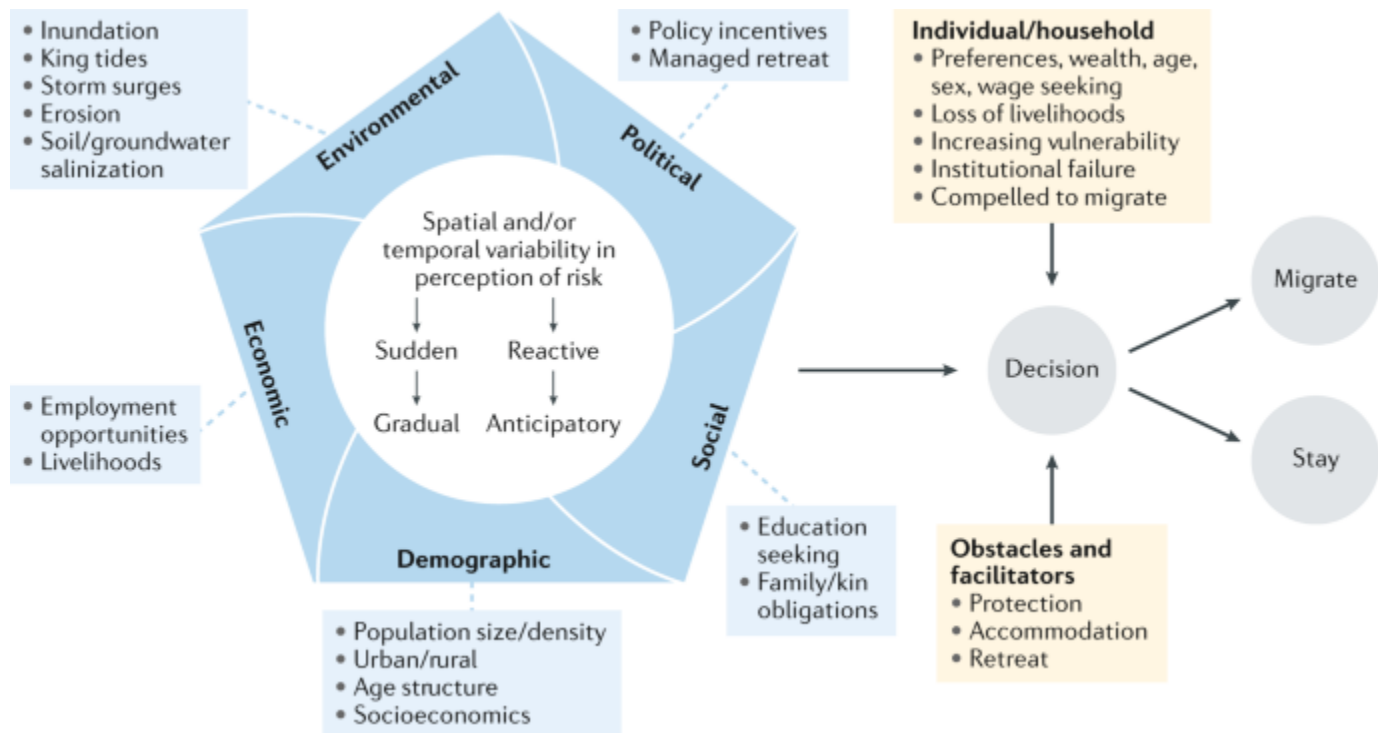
• Inundation
• King tides
• Storm surges
• Erosion
• Soil/groundwater salinization

Environmental

• Policy incentives
• Managed retreat

Political

Individual/household
• Preferences, wealth, age, sex, wage seeking
• Loss of livelihoods
• Increasing vulnerability
• Institutional failure
• Compelled to migrate

Spatial and/or temporal variability in perception of risk

Sudden
Gradual

Reactive
Anticipatory

Economic

• Employment opportunities
• Livelihoods

Social

Decision

Migrate

Stay

• Education seeking
• Family/kin obligations

Demographic

• Population size/density
• Urban/rural
• Age structure
• Socioeconomics

Obstacles and facilitators
• Protection
• Accommodation
• Retreat